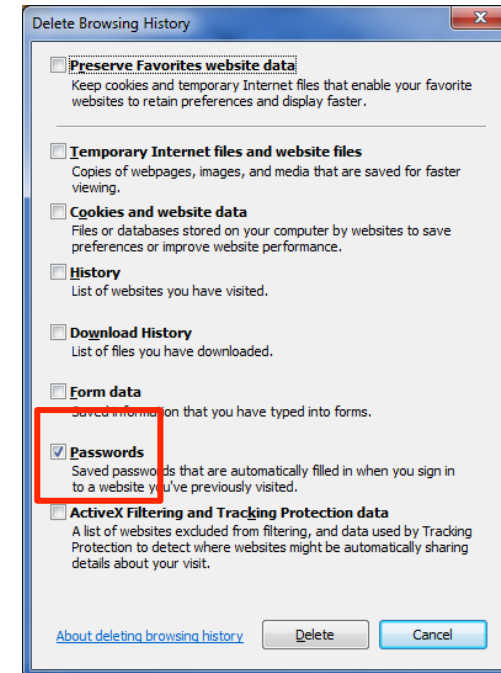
Delete Browsing History

Preserve Favorites website data
Keep cookies and temporary Internet files that enable your favorite websites to retain preferences and display faster.

Temporary Internet files and website files
Copies of webpages, images, and media that are saved for faster viewing.

Cookies and website data
Files or databases stored on your computer by websites to save preferences or improve website performance.

History
List of websites you have visited.

Download History
List of files you have downloaded.

Form data
Saved information that you have typed into forms.

Passwords
Saved passwords that are automatically filled in when you sign in to a website you've previously visited.

ActiveX Filtering and Tracking Protection data
A list of websites excluded from filtering, and data used by Tracking Protection to detect where websites might be automatically sharing details about your visit.

About deleting browsing history
Delete
Cancel